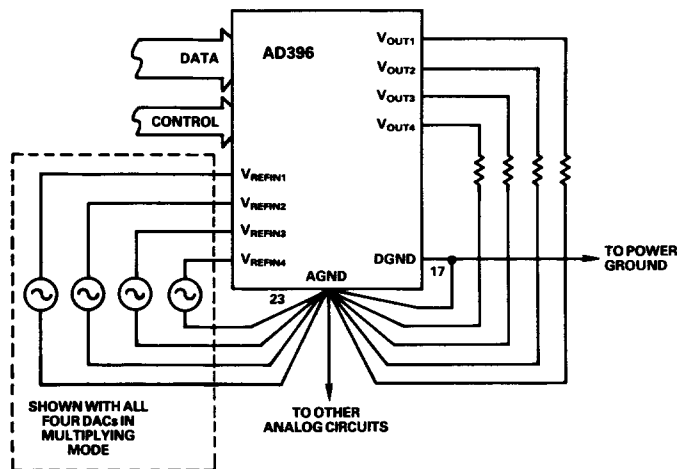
DATA

AD396

CONTROL

$V_{OUT1}$

$V_{OUT2}$

$V_{OUT3}$

$V_{OUT4}$

$V_{REFIN1}$

$V_{REFIN2}$

$V_{REFIN3}$

$V_{REFIN4}$

DGND

17

TO POWER GROUND

AGND

23

SHOWN WITH ALL FOUR DACs IN MULTIPLYING MODE

TO OTHER ANALOG CIRCUITS